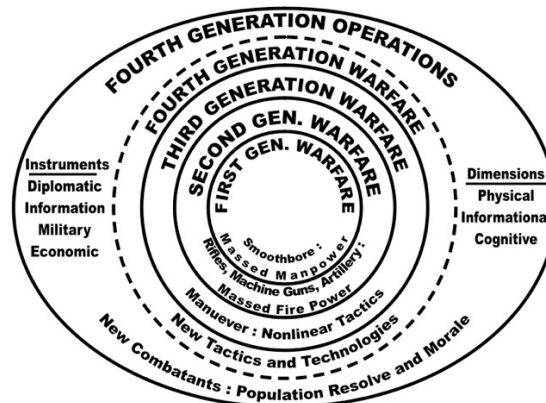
FOURTH GENERATION OPERATIONS

FOURTH GENERATION WARFARE

THIRD GENERATION WARFARE

SECOND GEN. WARFARE

FIRST GEN. WARFARE

Smoothbore : Massed Manpower

Rifles, Machine Guns, Artillery : Massed Fire Power

Manuever : Nonlinear Tactics

New Tactics and Technologies

New Combatants : Population Resolve and Morale

Instruments
Diplomatic
Information
Military
Economic

Dimensions
Physical
Informational
Cognitive